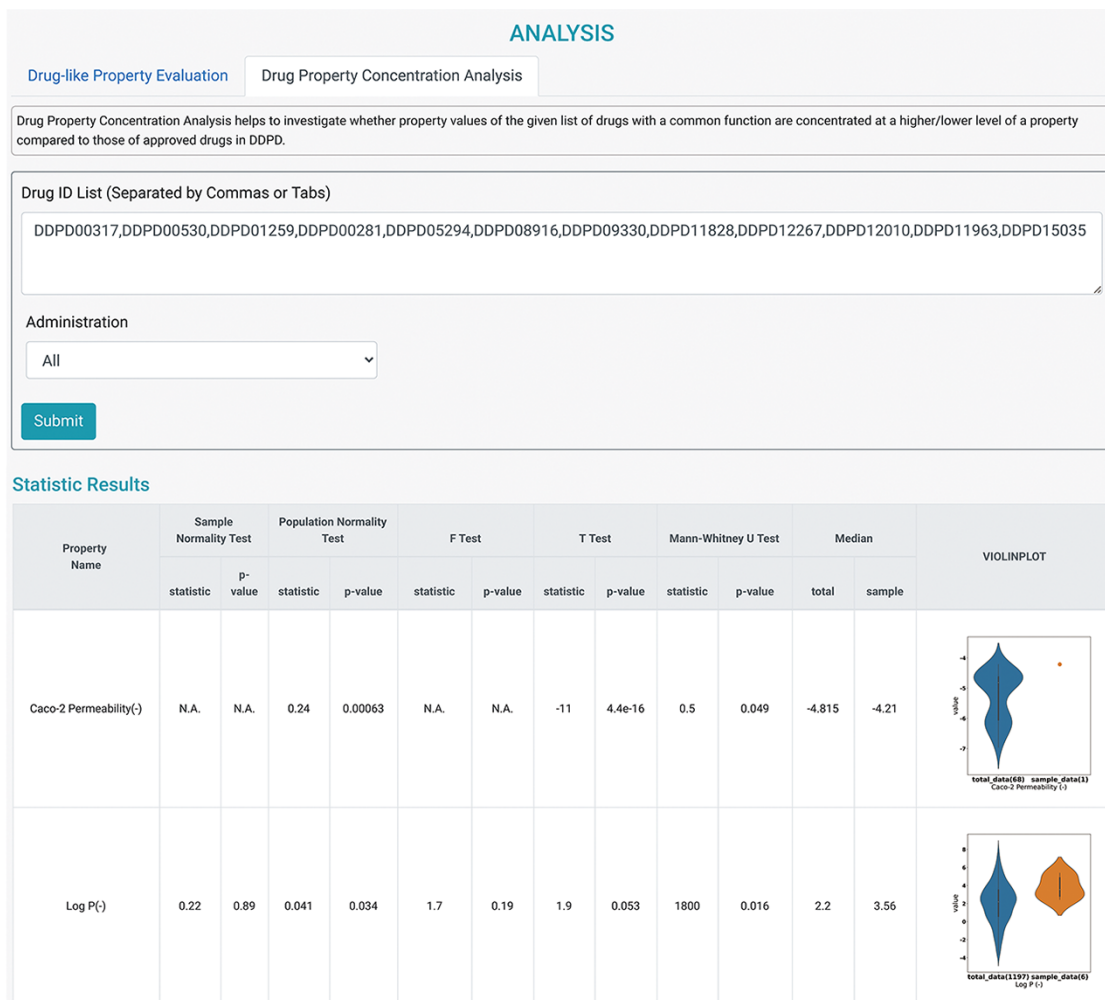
ANALYSIS

Drug-like Property Evaluation | Drug Property Concentration Analysis

Drug Property Concentration Analysis helps to investigate whether property values of the given list of drugs with a common function are concentrated at a higher/lower level of a property compared to those of approved drugs in DDPD.

Drug ID List (Separated by Commas or Tabs)

DDPD00317,DDPD00530,DDPD01259,DDPD00281,DDPD05294,DDPD08916,DDPD09330,DDPD11828,DDPD12267,DDPD12010,DDPD11963,DDPD15035

Administration

All

Submit

Statistic Results

| Property Name | Sample Normality Test statistic | Sample Normality Test p-value | Population Normality Test statistic | Population Normality Test p-value | F Test statistic | F Test p-value | T Test statistic | T Test p-value | Mann-Whitney U Test statistic | Mann-Whitney U Test p-value | Median total | Median sample | VIOLINPLOT |
|---|---|---|---|---|---|---|---|---|---|---|---|---|---|
| Caco-2 Permeability(-) | N.A. | N.A. | 0.24 | 0.00063 | N.A. | N.A. | -11 | 4.4e-16 | 0.5 | 0.049 | -4.815 | -4.21 | -4 -5 -6 -7 value total_data(68) sample_data(1) Caco-2 Permeability (-) |
| Log P(-) | 0.22 | 0.89 | 0.041 | 0.034 | 1.7 | 0.19 | 1.9 | 0.053 | 1800 | 0.016 | 2.2 | 3.56 | 8 6 4 2 0 -2 -4 value total_data(1197) sample_data(6) Log P (-) |